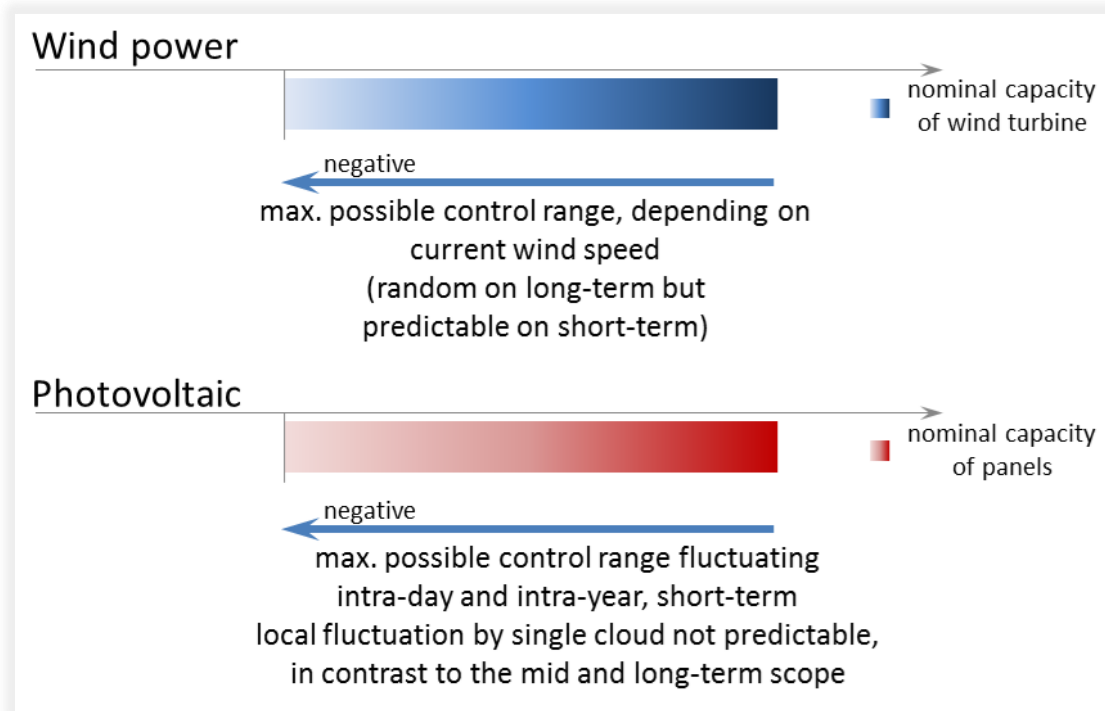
Wind power

nominal capacity of wind turbine

negative

max. possible control range, depending on current wind speed (random on long-term but predictable on short-term)

Photovoltaic

nominal capacity of panels

negative

max. possible control range fluctuating intra-day and intra-year, short-term local fluctuation by single cloud not predictable, in contrast to the mid and long-term scope